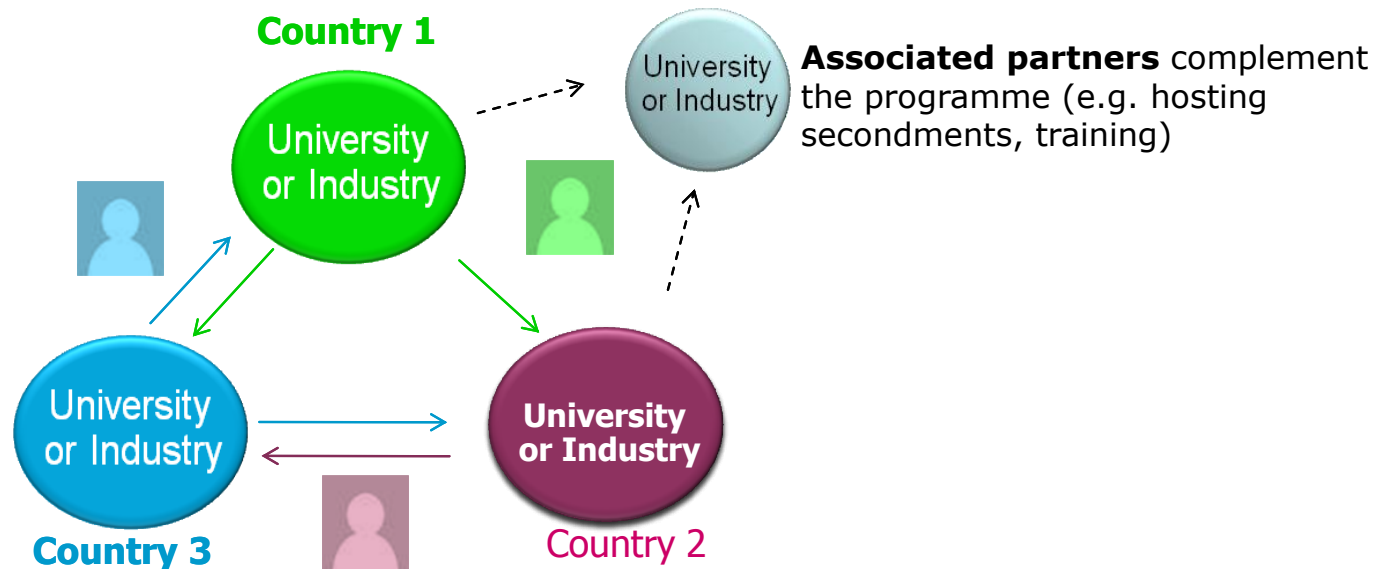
Country 1

University or Industry

University or Industry

**Associated partners** complement the programme (e.g. hosting secondments, training)

University or Industry

University or Industry

Country 3

Country 2